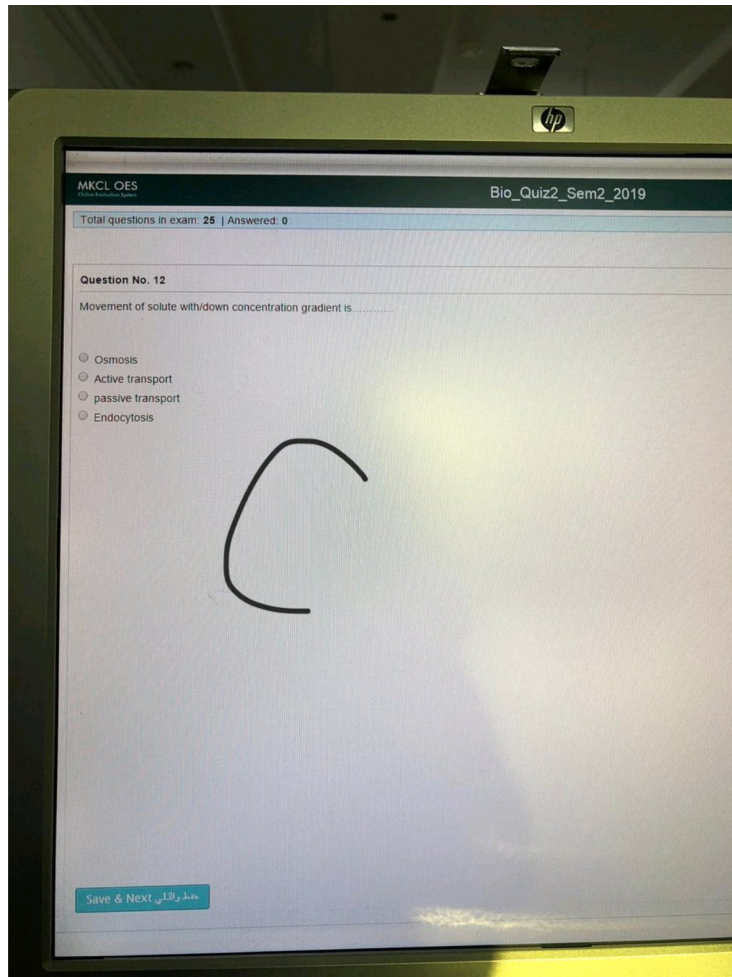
hp

MKCL OES
Online Evaluation System

Bio_Quiz2_Sem2_2019

Total questions in exam: 25 | Answered: 0

Question No. 12

Movement of solute with/down concentration gradient is..........

Osmosis
Active transport
passive transport
Endocytosis

C

Save & Next حفظ والتالي